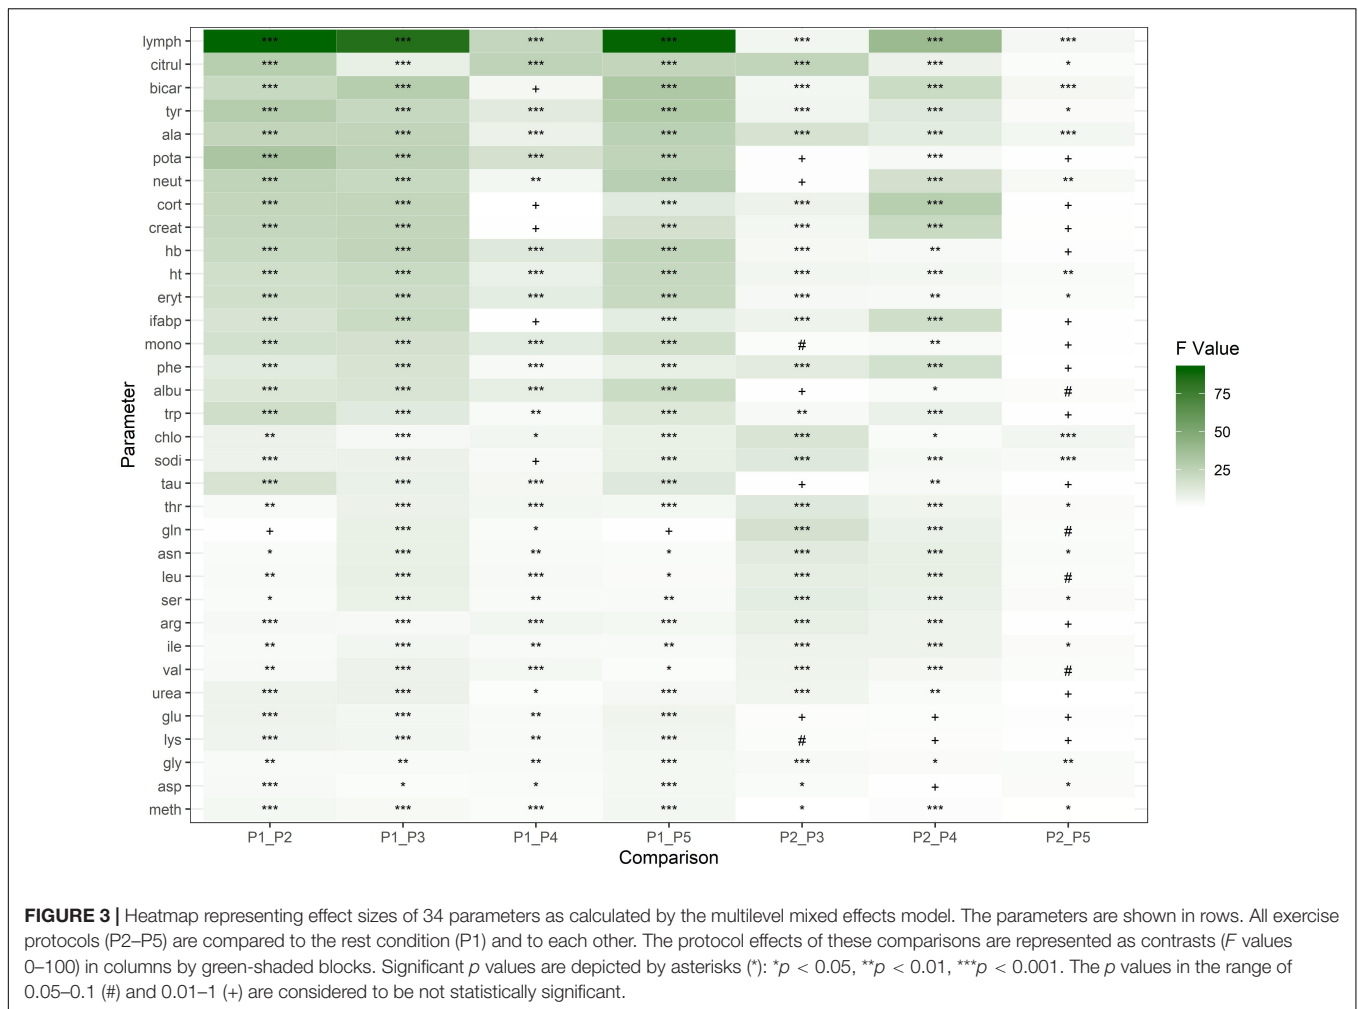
| Parameter | P1_P2 | P1_P3 | P1_P4 | P1_P5 | P2_P3 | P2_P4 | P2_P5 |
|---|---|---|---|---|---|---|---|
| lymph | *** | *** | *** | *** | *** | *** | *** |
| citrul | *** | *** | *** | *** | *** | *** | * |
| bicar | *** | *** | + | *** | *** | *** | *** |
| tyr | *** | *** | *** | *** | *** | *** | * |
| ala | *** | *** | *** | *** | *** | *** | *** |
| pota | *** | *** | *** | *** | + | *** | + |
| neut | *** | *** | ** | *** | + | *** | ** |
| cort | *** | *** | + | *** | *** | *** | + |
| creat | *** | *** | + | *** | *** | *** | + |
| hb | *** | *** | *** | *** | *** | ** | + |
| ht | *** | *** | *** | *** | *** | *** | ** |
| eryt | *** | *** | *** | *** | *** | ** | * |
| ifabp | *** | *** | + | *** | *** | *** | + |
| mono | *** | *** | *** | *** | # | ** | + |
| phe | *** | *** | *** | *** | *** | *** | + |
| albu | *** | *** | *** | *** | + | * | # |
| trp | *** | *** | ** | *** | ** | *** | + |
| chlo | ** | *** | * | *** | *** | * | *** |
| sodi | *** | *** | + | *** | *** | *** | *** |
| tau | *** | *** | *** | *** | + | ** | + |
| thr | ** | *** | *** | *** | *** | *** | * |
| gln | + | *** | * | + | *** | *** | # |
| asn | * | *** | ** | * | *** | *** | * |
| leu | ** | *** | *** | * | *** | *** | # |
| ser | * | *** | ** | ** | *** | *** | * |
| arg | *** | *** | *** | *** | *** | *** | + |
| ile | ** | *** | ** | ** | *** | *** | * |
| val | ** | *** | *** | * | *** | *** | # |
| urea | *** | *** | * | *** | *** | ** | + |
| glu | *** | *** | ** | *** | + | + | + |
| lys | *** | *** | ** | *** | # | + | + |
| gly | ** | ** | ** | *** | *** | * | ** |
| asp | *** | * | * | *** | * | + | * |
| meth | *** | *** | *** | *** | * | *** | * |

Parameter

Comparison

F Value
75
50
25

**FIGURE 3 |** Heatmap representing effect sizes of 34 parameters as calculated by the multilevel mixed effects model. The parameters are shown in rows. All exercise protocols (P2–P5) are compared to the rest condition (P1) and to each other. The protocol effects of these comparisons are represented as contrasts (*F* values 0–100) in columns by green-shaded blocks. Significant *p* values are depicted by asterisks (*): *$p$ < 0.05, **$p$ < 0.01, ***$p$ < 0.001. The *p* values in the range of 0.05–0.1 (#) and 0.01–1 (+) are considered to be not statistically significant.